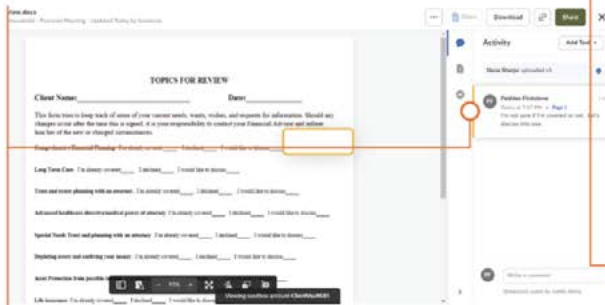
Firm docs
Household - Financial Planning - Updated Today by someone

Download
Share

TOPICS FOR REVIEW

Client Name:_______________________ Date:__________

This form tries to keep track of areas of your current needs, wants, wishes, and requests for information. Should any changes occur after the time this is signed, it is your responsibility to contact your Financial Advisor and inform him/her of the new or changed circumstances.

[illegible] Financial Planning: I'm already covered____ I declined____ I would like to discuss____

Long Term Care: I'm already covered____ I declined____ I would like to discuss____

Trust and estate planning with an attorney: I'm already covered____ I declined____ I would like to discuss____

Advanced healthcare directive/medical power of attorney: I'm already covered____ I declined____ I would like to discuss____

Special Needs Trust and planning with an attorney: I'm already covered____ I declined____ I would like to discuss____

Deploying assets and outliving your money: I'm already covered____ I declined____ I would like to discuss____

Asset Protection from possible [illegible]

Life Insurance: I'm already covered____ I declined____ I would like to discuss____

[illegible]
Viewing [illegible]

Activity
Add Task
Steve Sharpe uploaded v1
PF
Paulina Florisbeva
Today at 7:47 PM · Page 1
I'm not sure if I've covered or not. Let's discuss this one.
Write a comment
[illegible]